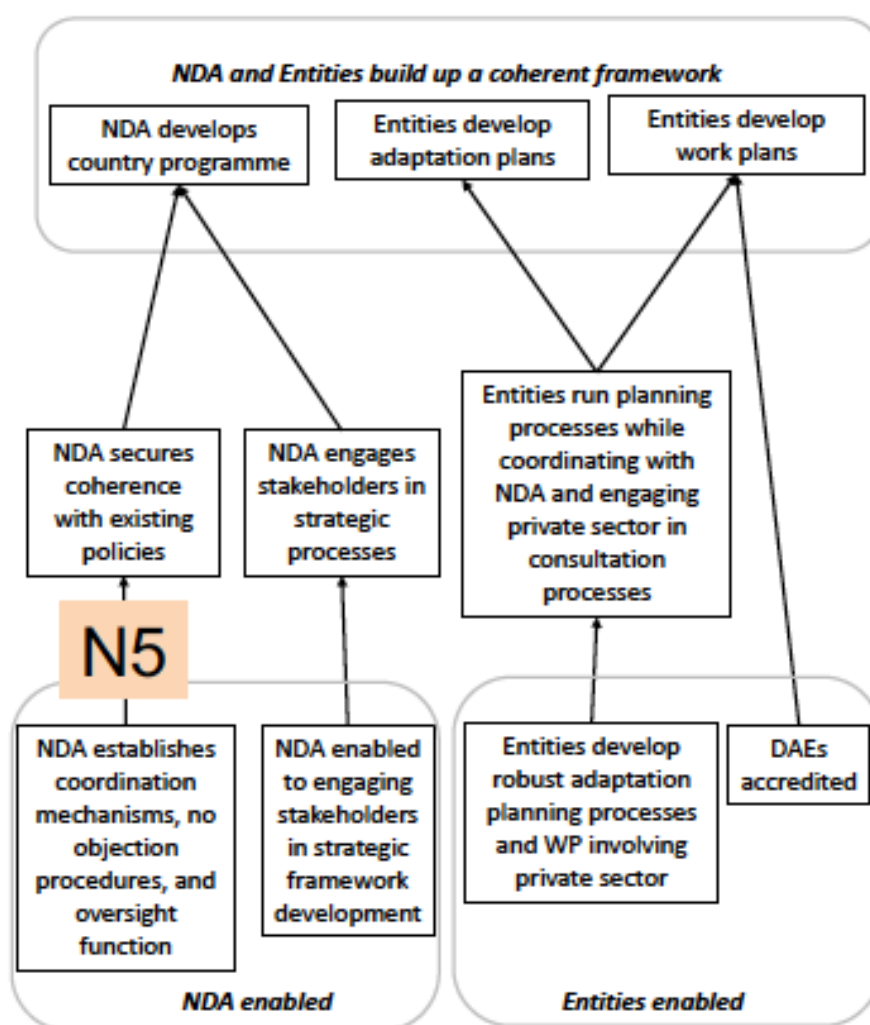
NDA and Entities build up a coherent framework

NDA develops country programme

Entities develop adaptation plans

Entities develop work plans

NDA secures coherence with existing policies

NDA engages stakeholders in strategic processes

Entities run planning processes while coordinating with NDA and engaging private sector in consultation processes

N5

NDA establishes coordination mechanisms, no objection procedures, and oversight function

NDA enabled to engaging stakeholders in strategic framework development

Entities develop robust adaptation planning processes and WP involving private sector

DAEs accredited

NDA enabled

Entities enabled